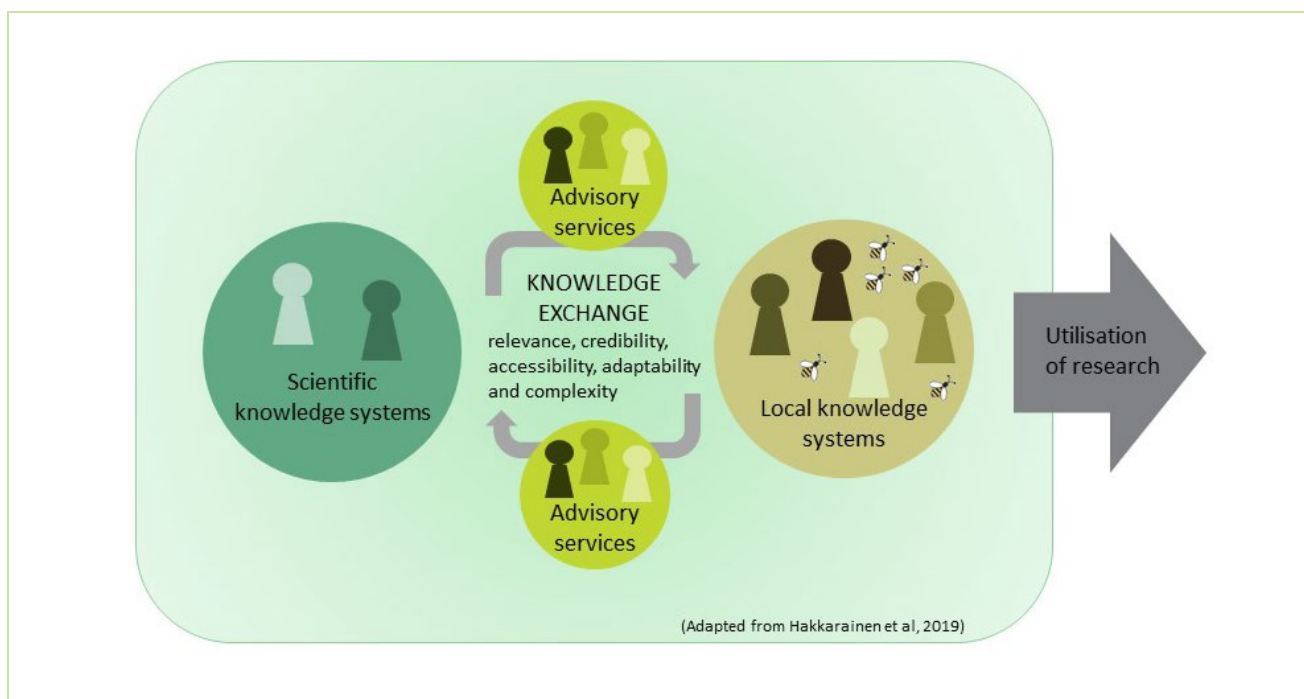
Advisory services

Scientific knowledge systems

KNOWLEDGE EXCHANGE
relevance, credibility, accessibility, adaptability and complexity

Local knowledge systems

Utilisation of research

Advisory services

(Adapted from Hakkarainen et al, 2019)